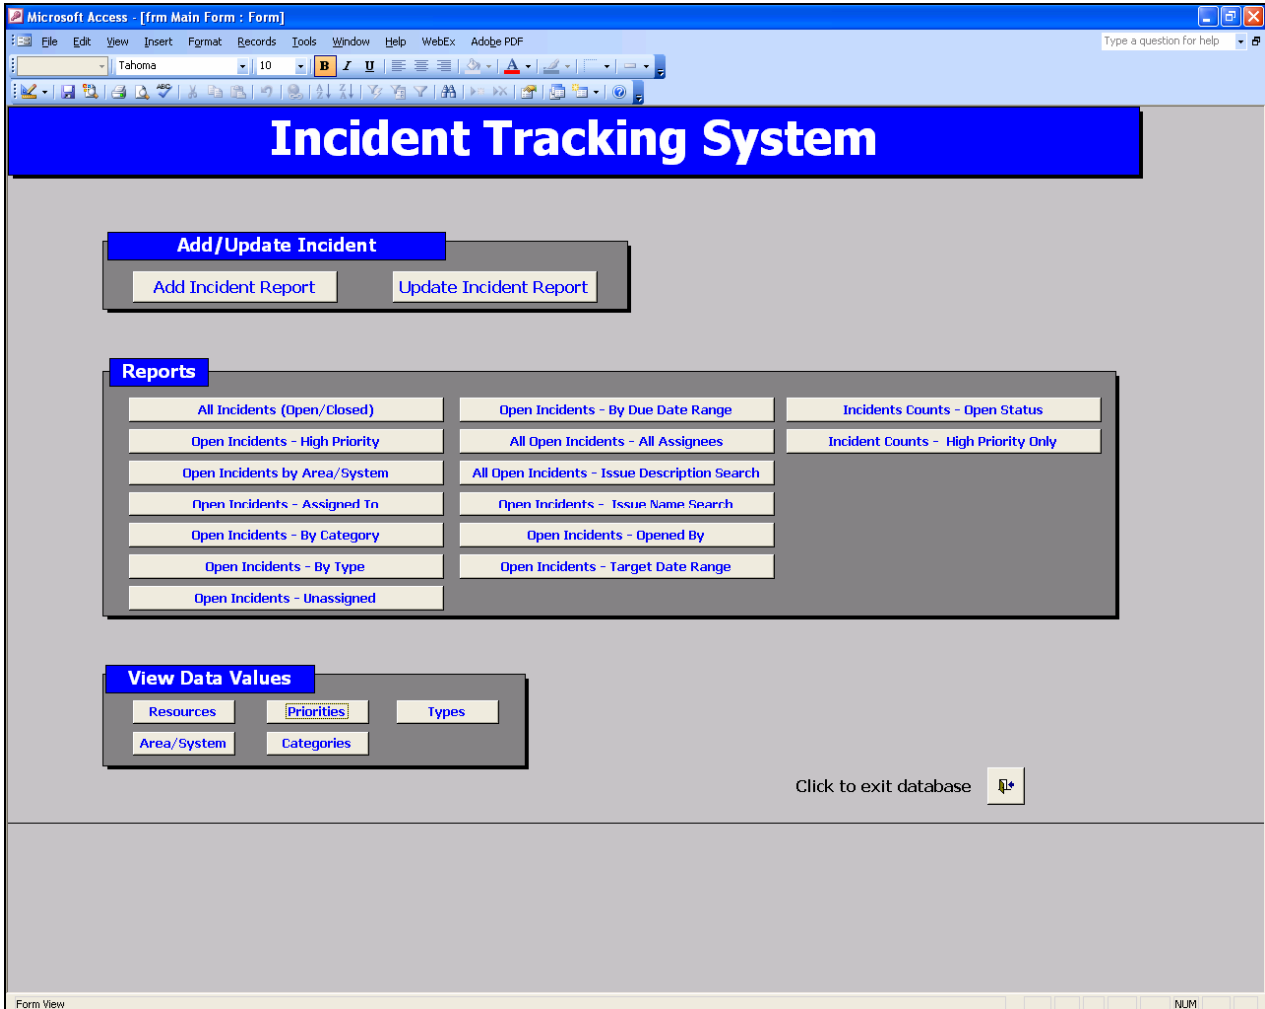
Microsoft Access - [frm Main Form : Form]

File Edit View Insert Format Records Tools Window Help WebEx Adobe PDF

Type a question for help

Tahoma 10

B I U

Incident Tracking System

Add/Update Incident

Add Incident Report

Update Incident Report

Reports

All Incidents (Open/Closed)

Open Incidents - High Priority

Open Incidents by Area/System

Open Incidents - Assigned To

Open Incidents - By Category

Open Incidents - By Type

Open Incidents - Unassigned

Open Incidents - By Due Date Range

All Open Incidents - All Assignees

All Open Incidents - Issue Description Search

Open Incidents - Issue Name Search

Open Incidents - Opened By

Open Incidents - Target Date Range

Incidents Counts - Open Status

Incident Counts - High Priority Only

View Data Values

Resources

Priorities

Types

Area/System

Categories

Click to exit database

Form View

NUM